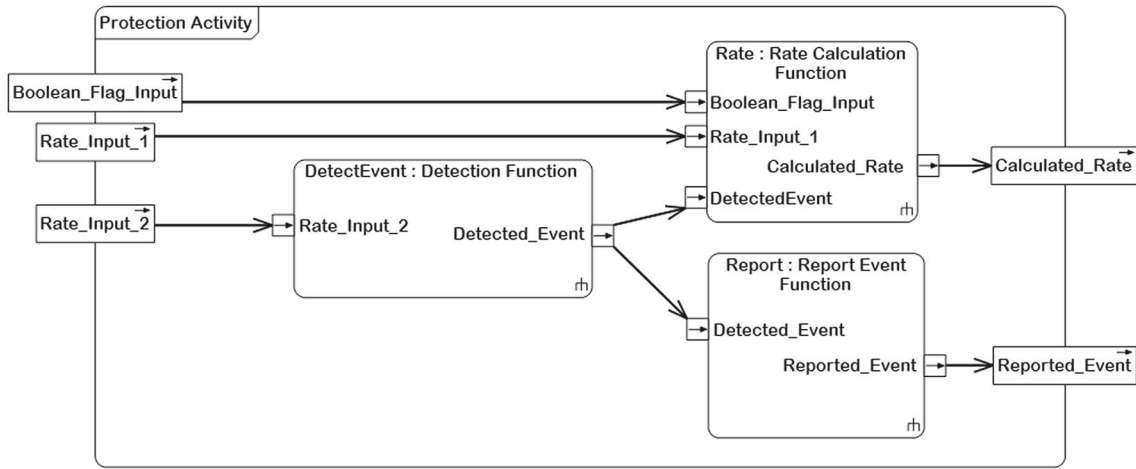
Protection Activity

Boolean_Flag_Input

Rate_Input_1

Rate_Input_2

DetectEvent : Detection Function

Rate_Input_2

Detected_Event

Rate : Rate Calculation Function

Boolean_Flag_Input

Rate_Input_1

Calculated_Rate

DetectedEvent

Calculated_Rate

Report : Report Event Function

Detected_Event

Reported_Event

Reported_Event